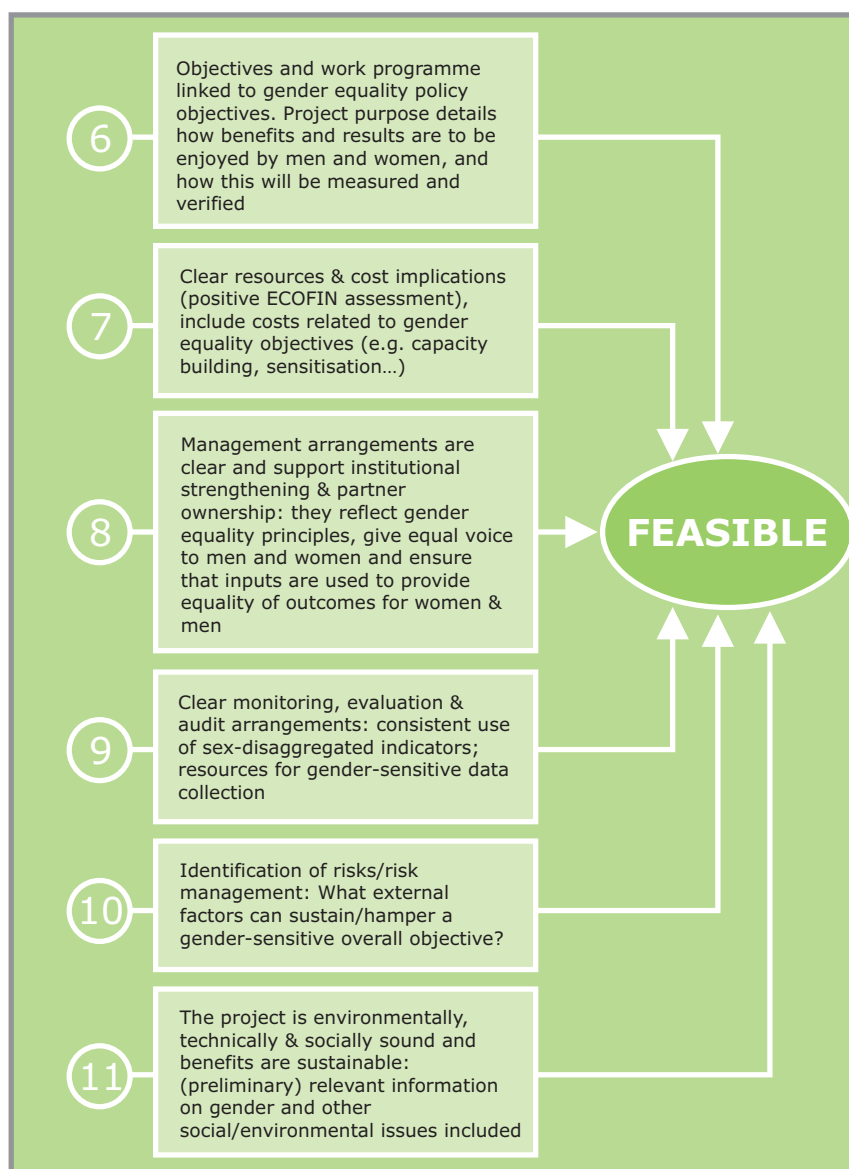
6

Objectives and work programme linked to gender equality policy objectives. Project purpose details how benefits and results are to be enjoyed by men and women, and how this will be measured and verified

7

Clear resources & cost implications (positive ECOFIN assessment), include costs related to gender equality objectives (e.g. capacity building, sensitisation…)

8

Management arrangements are clear and support institutional strengthening & partner ownership: they reflect gender equality principles, give equal voice to men and women and ensure that inputs are used to provide equality of outcomes for women & men

FEASIBLE

9

Clear monitoring, evaluation & audit arrangements: consistent use of sex-disaggregated indicators; resources for gender-sensitive data collection

10

Identification of risks/risk management: What external factors can sustain/hamper a gender-sensitive overall objective?

11

The project is environmentally, technically & socially sound and benefits are sustainable: (preliminary) relevant information on gender and other social/environmental issues included